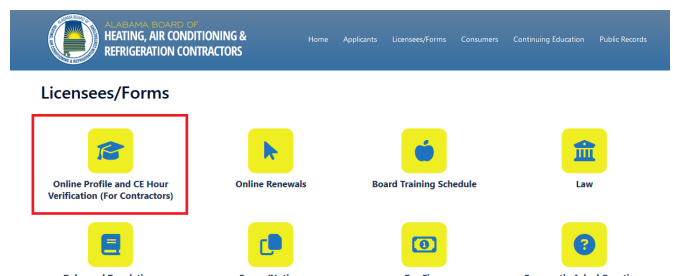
ALABAMA BOARD OF
HEATING, AIR CONDITIONING &
REFRIGERATION CONTRACTORS

Home Applicants Licensees/Forms Consumers Continuing Education Public Records

Licensees/Forms

Online Profile and CE Hour Verification (For Contractors)

Online Renewals

Board Training Schedule

Law

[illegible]

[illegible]

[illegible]

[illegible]